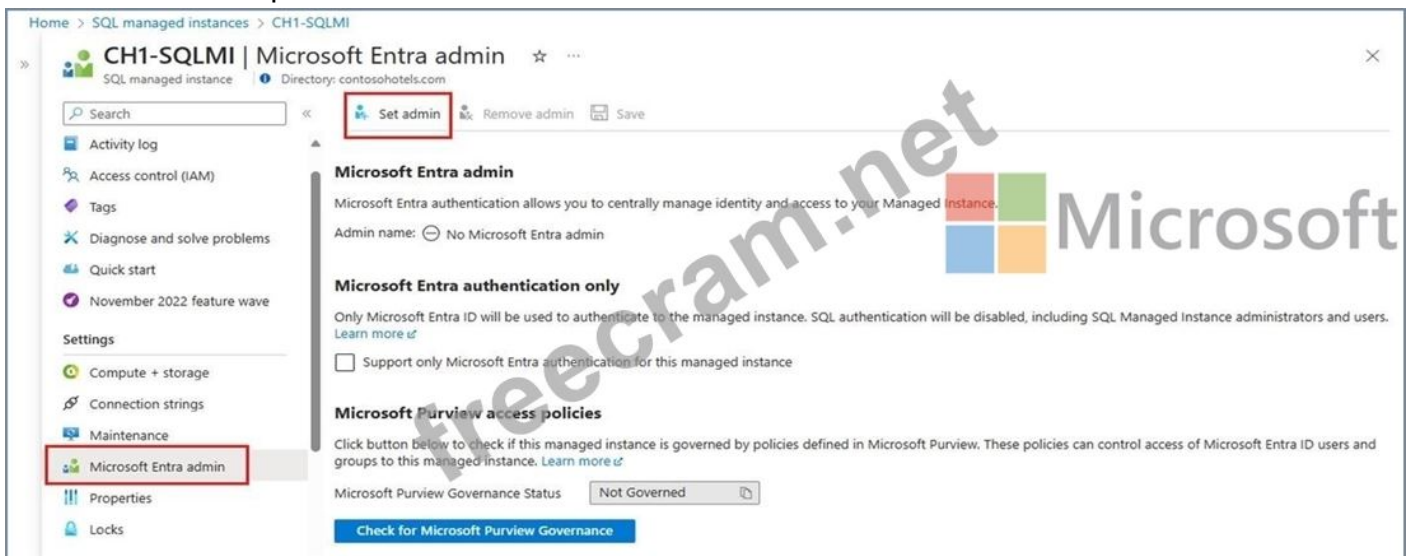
Home > SQL managed instances > CH1-SQLMI

CH1-SQLMI | Microsoft Entra admin ☆ ···
SQL managed instance | Directory: contosohotels.com

Search
Activity log
Access control (IAM)
Tags
Diagnose and solve problems
Quick start
November 2022 feature wave
Settings
Compute + storage
Connection strings
Maintenance
Microsoft Entra admin
Properties
Locks

Set admin  Remove admin  Save

Microsoft Entra admin
Microsoft Entra authentication allows you to centrally manage identity and access to your Managed Instance.
Admin name: No Microsoft Entra admin

Microsoft Entra authentication only
Only Microsoft Entra ID will be used to authenticate to the managed instance. SQL authentication will be disabled, including SQL Managed Instance administrators and users. Learn more
Support only Microsoft Entra authentication for this managed instance

Microsoft Purview access policies
Click button below to check if this managed instance is governed by policies defined in Microsoft Purview. These policies can control access of Microsoft Entra ID users and groups to this managed instance. Learn more
Microsoft Purview Governance Status  Not Governed
Check for Microsoft Purview Governance

freecram.net
Microsoft